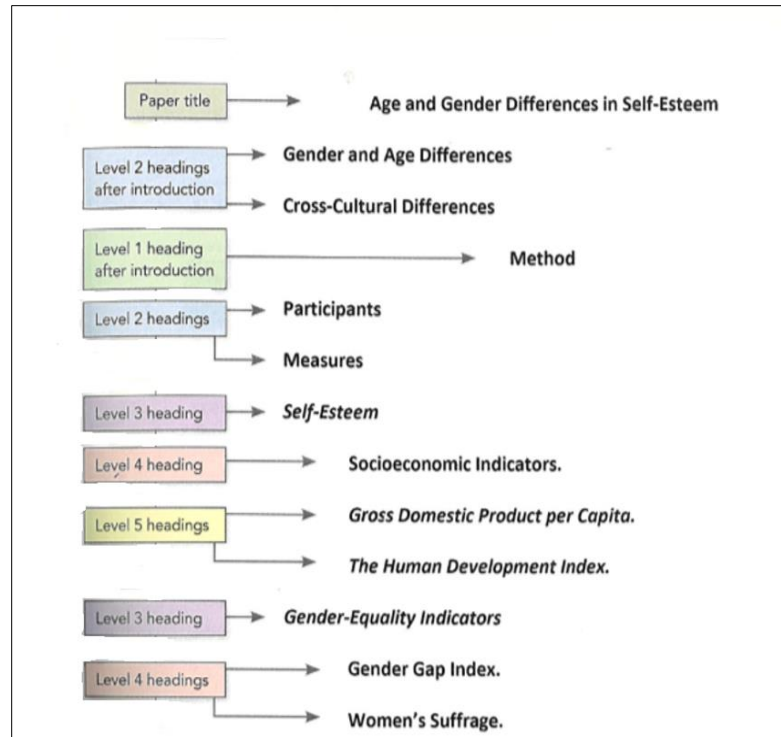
Paper title

Age and Gender Differences in Self-Esteem

Level 2 headings after introduction

Gender and Age Differences

Cross-Cultural Differences

Level 1 heading after introduction

Method

Level 2 headings

Participants

Measures

Level 3 heading

*Self-Esteem*

Level 4 heading

Socioeconomic Indicators.

Level 5 headings

*Gross Domestic Product per Capita.*

*The Human Development Index.*

Level 3 heading

*Gender-Equality Indicators*

Level 4 headings

Gender Gap Index.

Women's Suffrage.